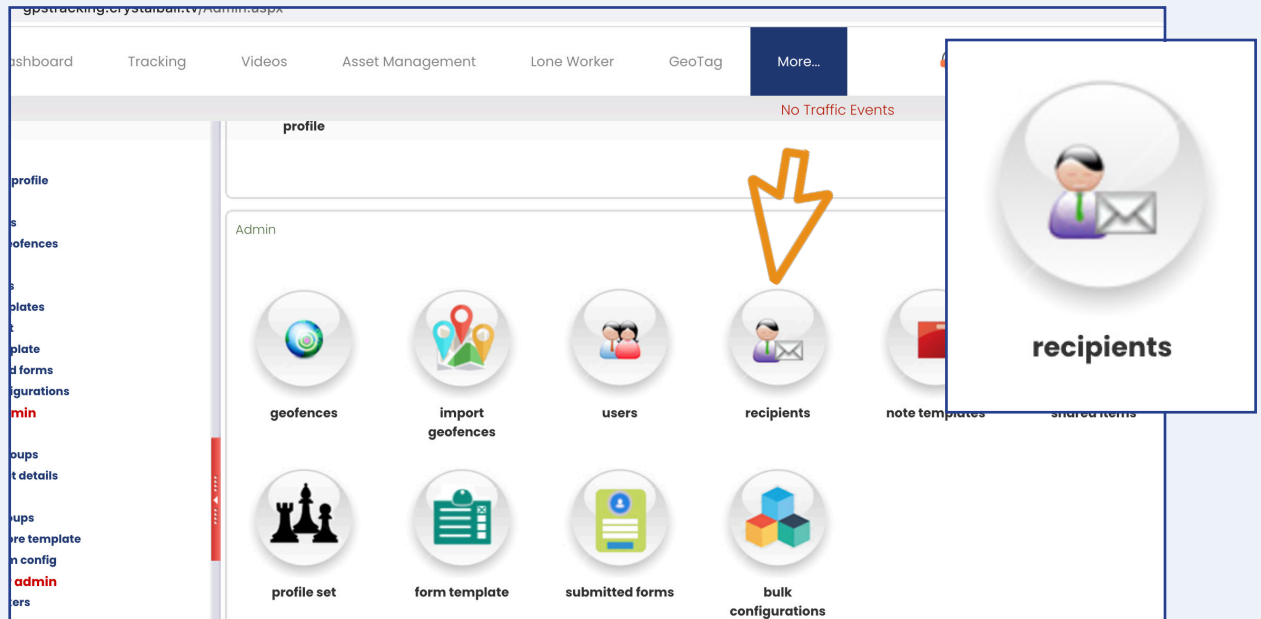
gpstracking.crystalball.tv/Admin.aspx

ashboard Tracking Videos Asset Management Lone Worker GeoTag More...

No Traffic Events

profile

profile
s
ofences
s
plates
t
plate
d forms
igurations
min
oups
t details
ups
ore template
n config
admin
ters

Admin

geofences
import geofences
users
recipients
note templates
shared items
profile set
form template
submitted forms
bulk configurations

recipients